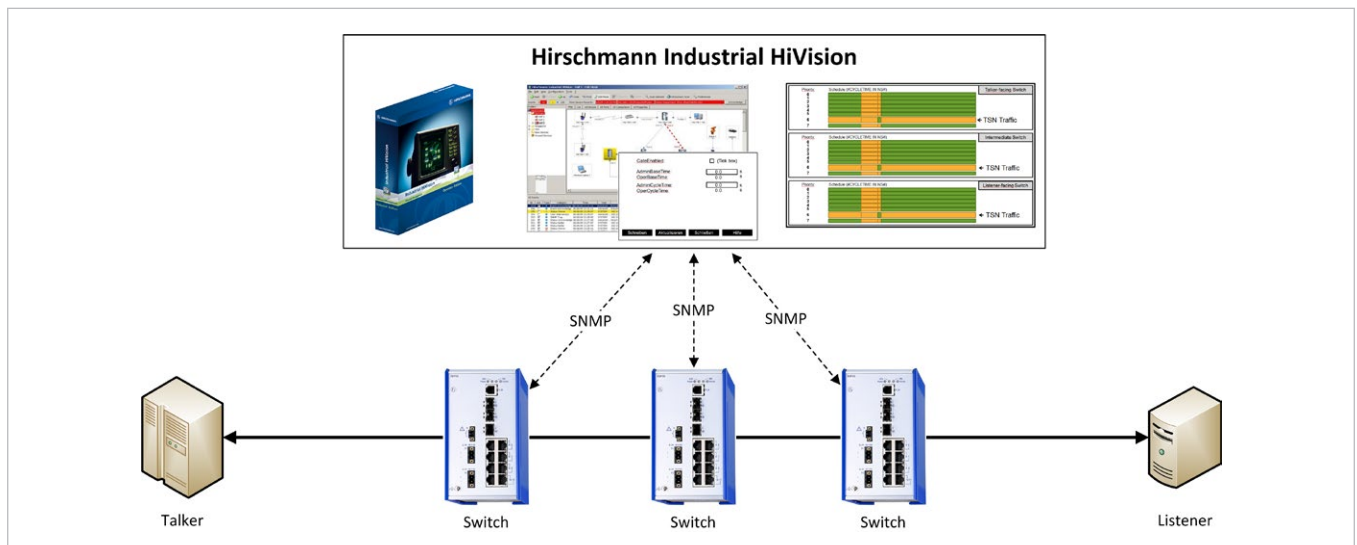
Hirschmann Industrial HiVision

GateEnabled
(Tick box)
AdminBaseTime
OperBaseTime
AdminCycleTime
OperCycleTime

Schreiben
Aktualisieren
Schließen
Hilfe

Priority
Schedule (#CYCLETIME IN NS#)
Talker facing Switch
← TSN Traffic

Priority
Schedule (#CYCLETIME IN NS#)
Intermediate Switch
← TSN Traffic

Priority
Schedule (#CYCLETIME IN NS#)
Listener facing Switch
← TSN Traffic

SNMP
SNMP
SNMP

Talker
Switch
Switch
Switch
Listener